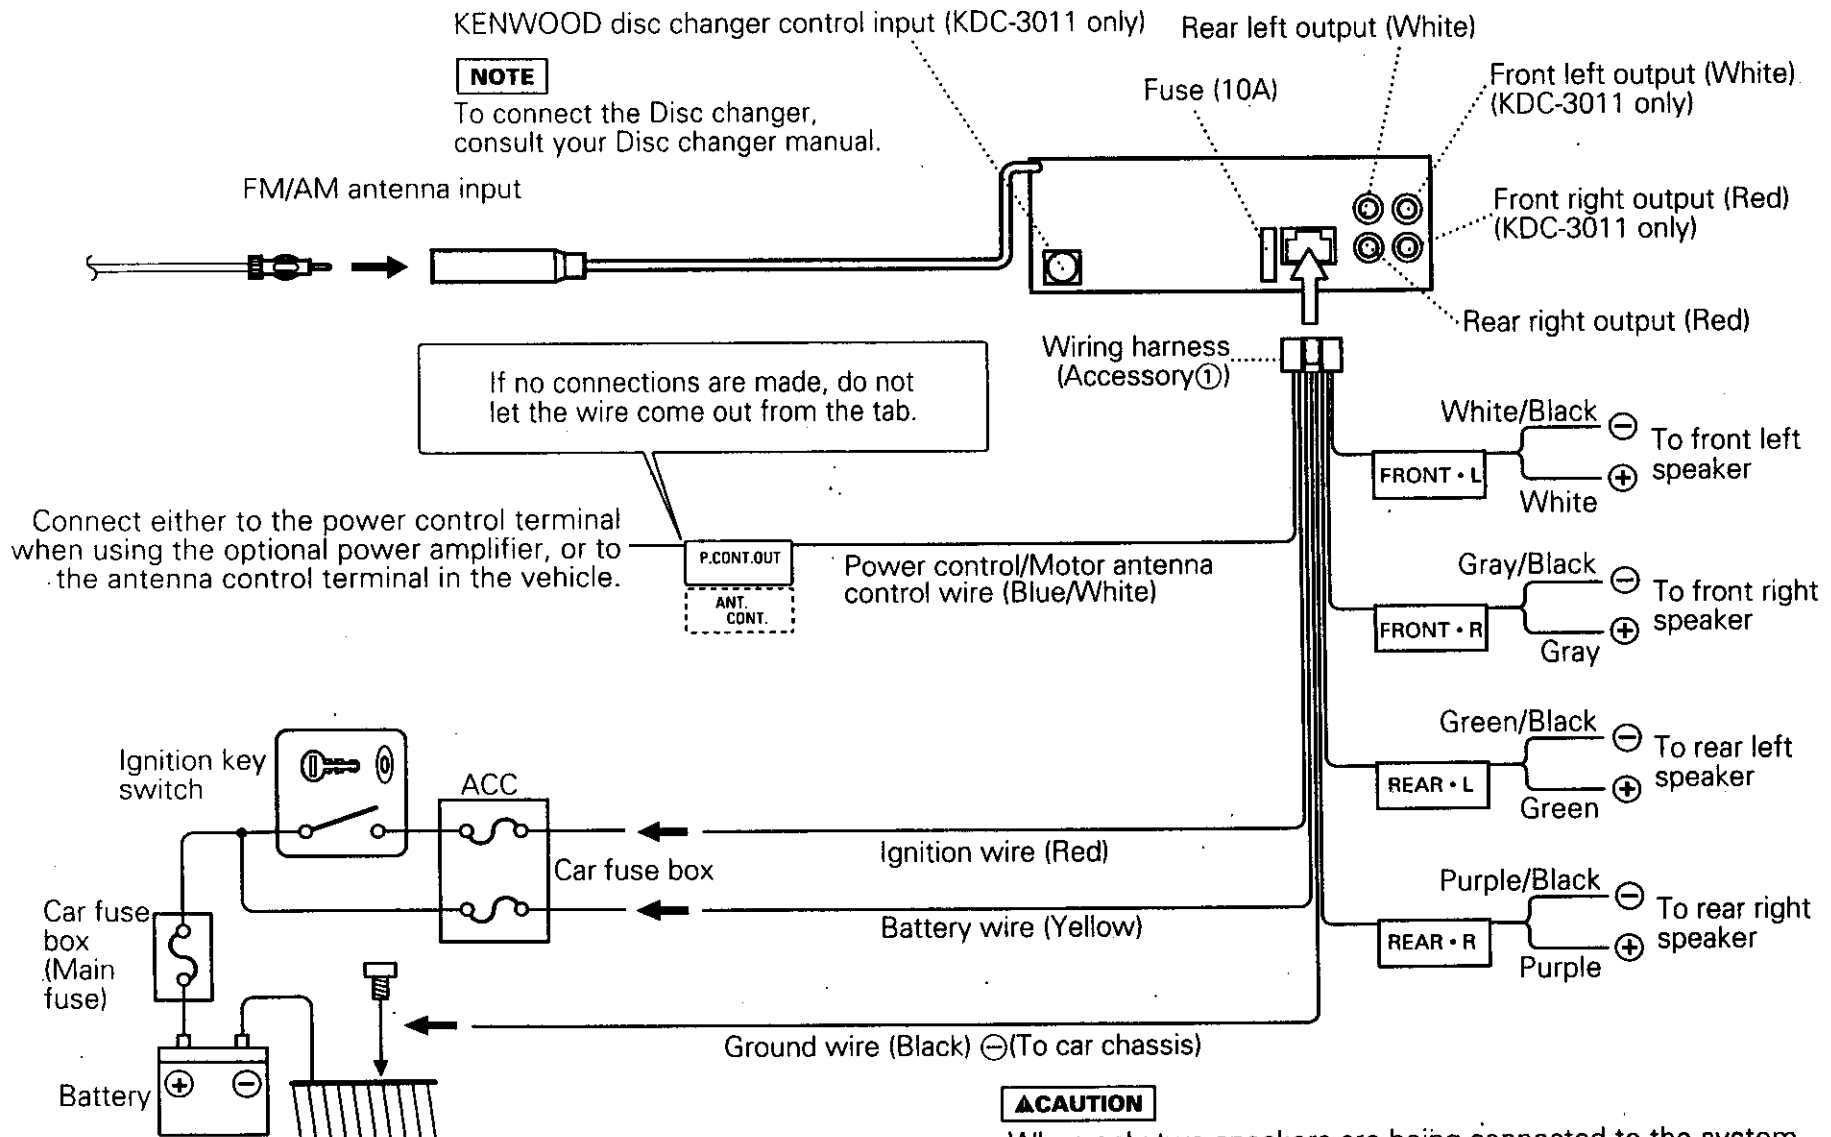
KENWOOD disc changer control input (KDC-3011 only)

Rear left output (White)

NOTE

To connect the Disc changer, consult your Disc changer manual.

Fuse (10A)

Front left output (White) (KDC-3011 only)

FM/AM antenna input

Front right output (Red) (KDC-3011 only)

Rear right output (Red)

Wiring harness (Accessory①)

If no connections are made, do not let the wire come out from the tab.

White/Black ⊖ To front left speaker

FRONT • L

⊕ White

Connect either to the power control terminal when using the optional power amplifier, or to the antenna control terminal in the vehicle.

P.CONT.OUT

ANT. CONT.

Power control/Motor antenna control wire (Blue/White)

Gray/Black ⊖ To front right speaker

FRONT • R

⊕ Gray

Green/Black ⊖ To rear left speaker

Ignition key switch

ACC

REAR • L

⊕ Green

Ignition wire (Red)

Car fuse box

Purple/Black ⊖ To rear right speaker

Car fuse box (Main fuse)

Battery wire (Yellow)

REAR • R

⊕ Purple

Ground wire (Black) ⊖(To car chassis)

Battery ⊕ ⊖

⚠CAUTION

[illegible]